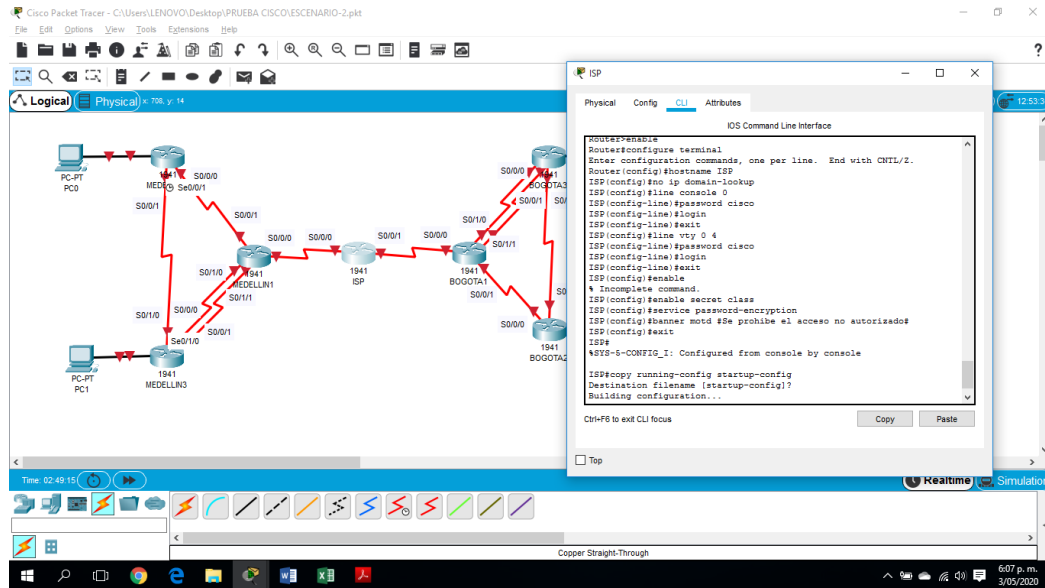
Cisco Packet Tracer - C:\Users\LENOVO\Desktop\PRUEBA CISCO\ESCENARIO-2.pkt

File Edit Options View Tools Extensions Help

Logical Physical x: 708, y: 14

12:53:3

PC-PT PC0
1941 MEDE
S0/0/0
Se0/0/1
S0/0/1
S0/0/1
S0/0/0
S0/0/0
1941 ISP
S0/0/1
S0/0/0
S0/1/0
1941 MEDELLIN1
S0/1/0
S0/1/1
S0/0/0
S0/1/0
S0/0/1
Se0/1/0
PC-PT PC1
1941 MEDELLIN3
S0/0/0
1941 BOGOTA3
S0/0/1
S0/1/0
S0/1/1
1941 BOGOTA1
S0/0/1
S0
S0/0/0
1941 BOGOTA2

ISP

Physical Config CLI Attributes

IOS Command Line Interface

Router>enable
Router#configure terminal
Enter configuration commands, one per line. End with CNTL/Z.
Router(config)#hostname ISP
ISP(config)#no ip domain-lookup
ISP(config)#line console 0
ISP(config-line)#password cisco
ISP(config-line)#login
ISP(config-line)#exit
ISP(config)#line vty 0 4
ISP(config-line)#password cisco
ISP(config-line)#login
ISP(config-line)#exit
ISP(config)#enable
% Incomplete command.
ISP(config)#enable secret class
ISP(config)#service password-encryption
ISP(config)#banner motd #Se prohibe el acceso no autorizado#
ISP(config)#exit
ISP#
%SYS-5-CONFIG_I: Configured from console by console

ISP#copy running-config startup-config
Destination filename [startup-config]?
Building configuration...

Ctrl+F6 to exit CLI focus

Copy Paste

Top

Time: 02:49:15

Realtime Simulation

Copper Straight-Through

6:07 p. m.
3/05/2020